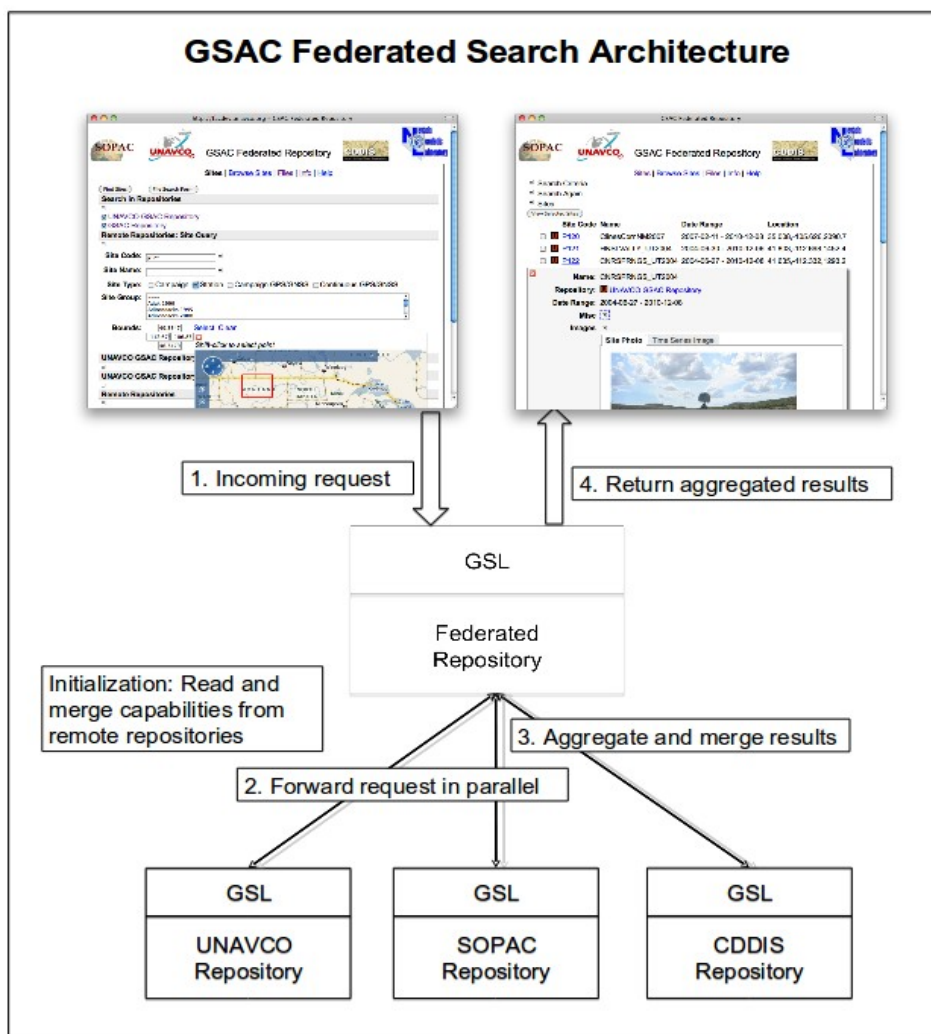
GSAC Federated Search Architecture

SOPAC UNAVCO GSAC Federated Repository CDDIS

Sites | Browse Sites | Files | Info | Help

Search in Repositories

UNAVCO GSAC Repository

Remote Repositories: Site Query

Site Code:

Site Name:

Site Type:

Site Group:

Bounds:

UNAVCO GSAC Repository

UNAVCO GSAC Repository

SOPAC UNAVCO GSAC Federated Repository CDDIS

Sites | Browse Sites | Files | Info | Help

Site Code Name Date Range Location

P020

P121

P122

Name: ONRSTRNGS_UT2004

Repository: UNAVCO GSAC Repository

Date Range: 2004-08-27 - 2010-12-06

Images:

Site Photo Time Series Image

1. Incoming request

4. Return aggregated results

GSL

Federated Repository

Initialization: Read and merge capabilities from remote repositories

3. Aggregate and merge results

2. Forward request in parallel

GSL

UNAVCO Repository

GSL

SOPAC Repository

GSL

CDDIS Repository